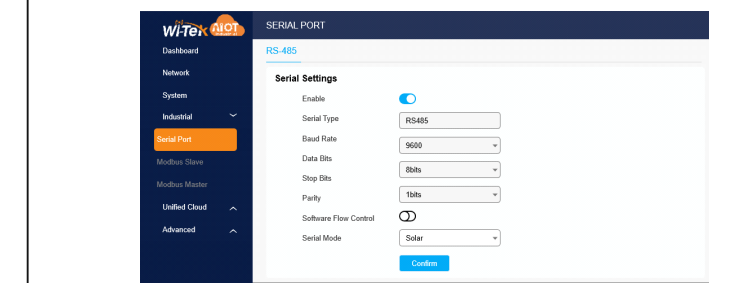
Wi-Tek AIOT

SERIAL PORT

Dashboard
Network
System
Industrial
Serial Port
Modbus Slave
Modbus Master
Unified Cloud
Advanced

RS-485

Serial Settings

Enable
Serial Type RS485
Baud Rate 9600
Data Bits 8bits
Stop Bits
Parity 1bits
Software Flow Control
Serial Mode Solar

Confirm